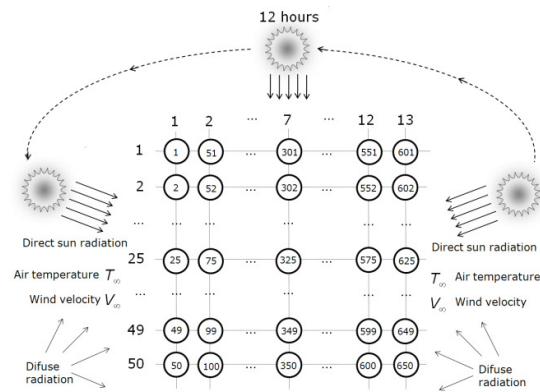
12 hours

1 2 ... 7 ... 12 13

1 (1) (51) ... (301) ... (551) (601)

2 (2) (52) ... (302) ... (552) (602)

...

25 (25) (75) ... (325) ... (575) (625)

...

49 (49) (99) ... (349) ... (599) (649)

50 (50) (100) ... (350) ... (600) (650)

Direct sun radiation

Air temperature $T_\infty$

Wind velocity $V_\infty$

Difuse radiation

Direct sun radiation

$T_\infty$ Air temperature

$V_\infty$ Wind velocity

Difuse radiation